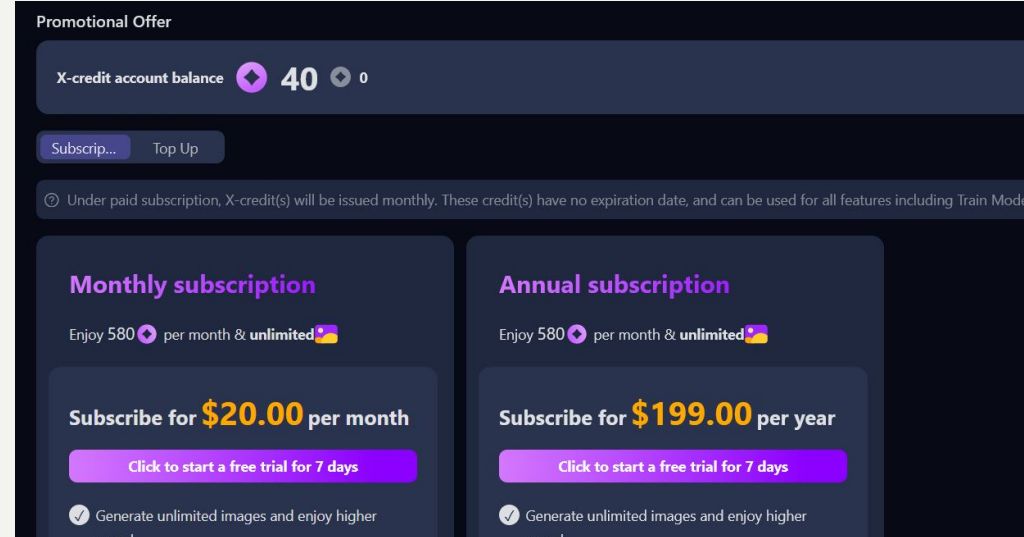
Promotional Offer

X-credit account balance 40 0

Subscrip... Top Up

Under paid subscription, X-credit(s) will be issued monthly. These credit(s) have no expiration date, and can be used for all features including Train Mode

Monthly subscription

Enjoy 580 per month & unlimited

Subscribe for $20.00 per month

Click to start a free trial for 7 days

Generate unlimited images and enjoy higher

Annual subscription

Enjoy 580 per month & unlimited

Subscribe for $199.00 per year

Click to start a free trial for 7 days

Generate unlimited images and enjoy higher